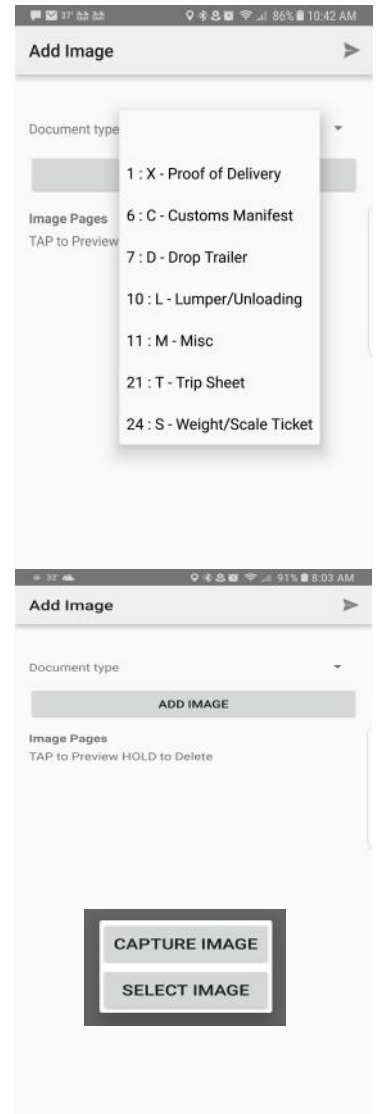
37° 86% 10:42 AM

Add Image

Document type

1 : X - Proof of Delivery

6 : C - Customs Manifest

7 : D - Drop Trailer

10 : L - Lumper/Unloading

11 : M - Misc

21 : T - Trip Sheet

24 : S - Weight/Scale Ticket

Image Pages
TAP to Preview

32° 91% 8:03 AM

Add Image

Document type

ADD IMAGE

Image Pages
TAP to Preview HOLD to Delete

CAPTURE IMAGE

SELECT IMAGE